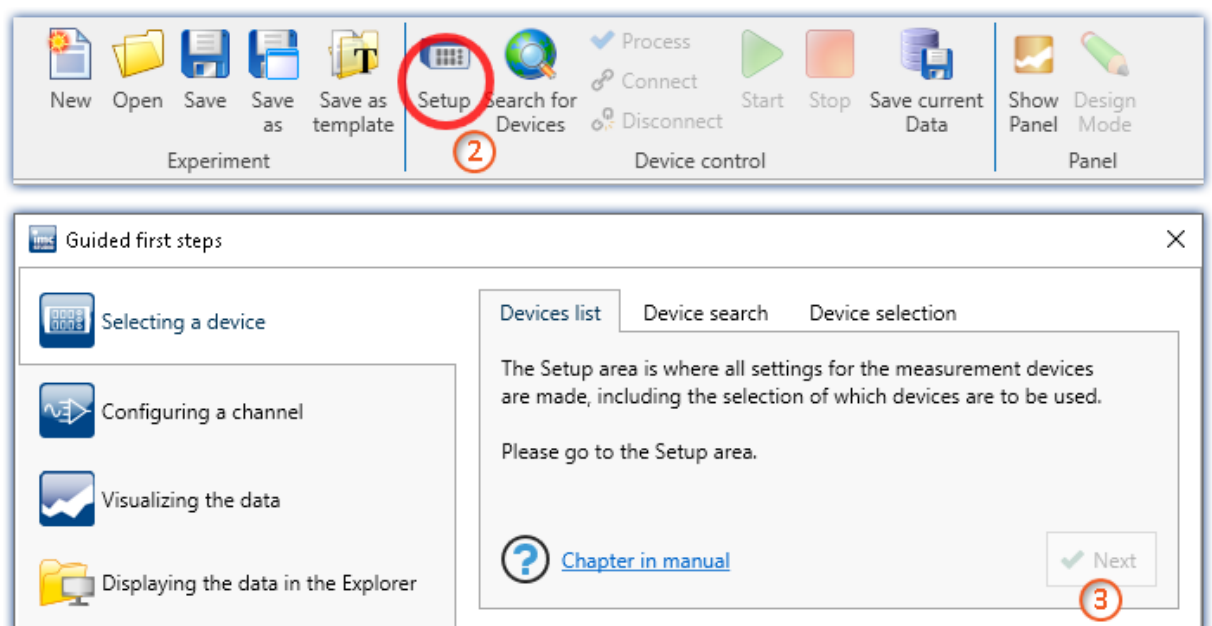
New Open Save Save as Save as template
Experiment

Setup Search for Devices
Process
Connect
Disconnect
Start Stop Save current Data
Device control
2

Show Panel Design Mode
Panel

imc Guided first steps

Selecting a device

Configuring a channel

Visualizing the data

Displaying the data in the Explorer

Devices list | Device search | Device selection

The Setup area is where all settings for the measurement devices are made, including the selection of which devices are to be used.

Please go to the Setup area.

Chapter in manual

Next
3